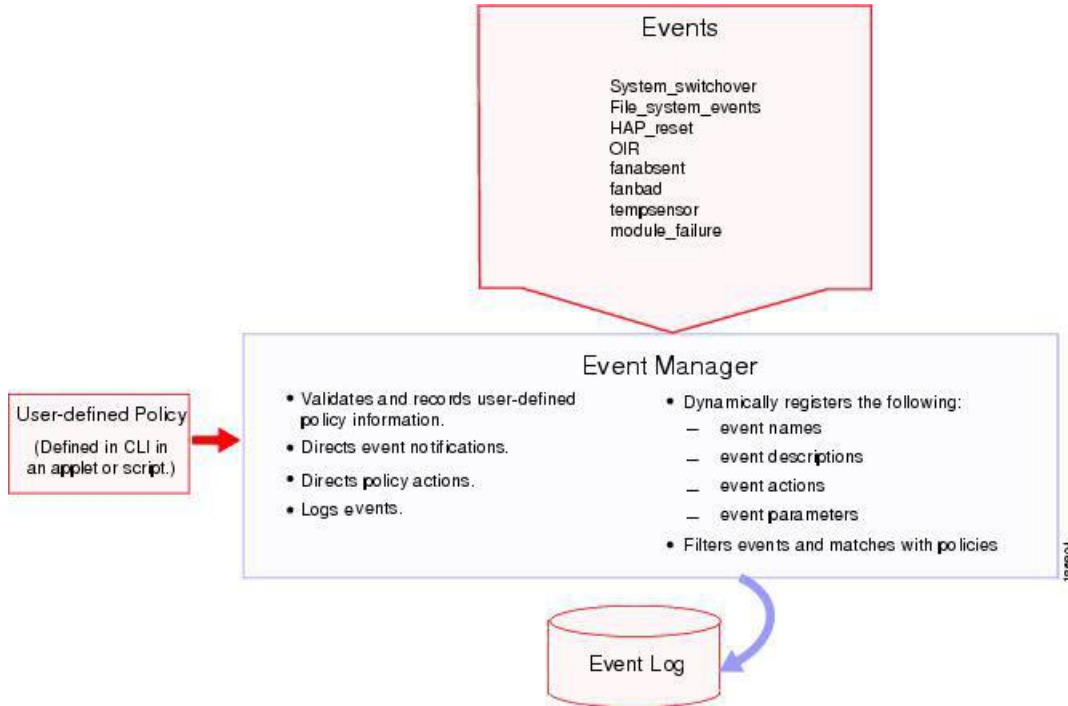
Events

System_switchover
File_system_events
HAP_reset
OIR
fanabsent
fanbad
tempsensor
module_failure

User-defined Policy

(Defined in CLI in an applet or script.)

Event Manager

• Validates and records user-defined policy information.
• Directs event notifications.
• Directs policy actions.
• Logs events.

• Dynamically registers the following:
– event names
– event descriptions
– event actions
– event parameters
• Filters events and matches with policies

Event Log

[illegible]